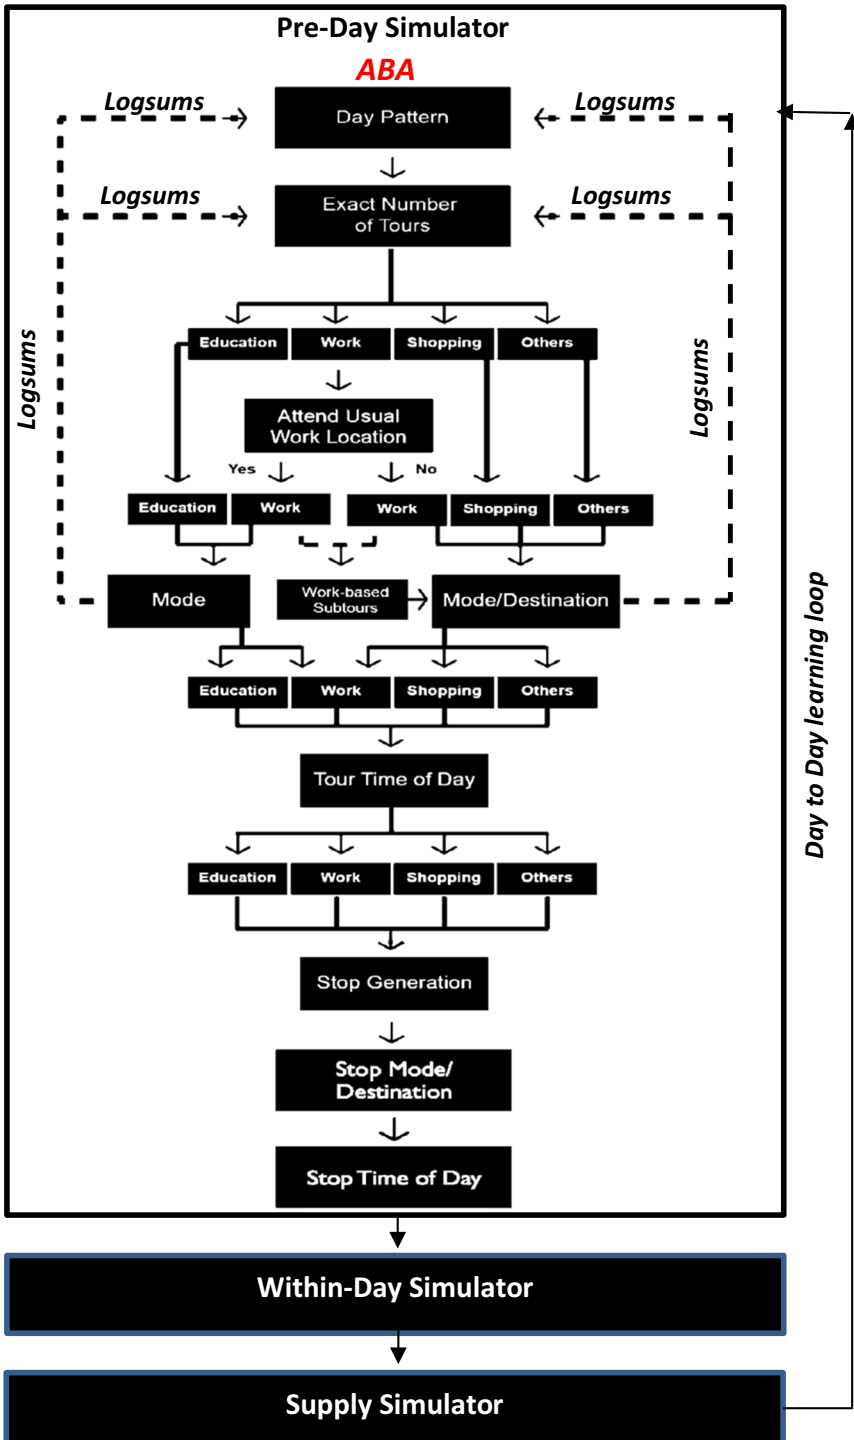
Pre-Day Simulator

ABA

Logsums

Day Pattern

Logsums

Logsums

Exact Number of Tours

Logsums

Logsums

Logsums

Education

Work

Shopping

Others

Attend Usual Work Location

Yes

No

Education

Work

Work

Shopping

Others

Mode

Work-based Subtours

Mode/Destination

Education

Work

Shopping

Others

Tour Time of Day

Education

Work

Shopping

Others

Stop Generation

Stop Mode/ Destination

Stop Time of Day

Day to Day learning loop

Within-Day Simulator

Supply Simulator